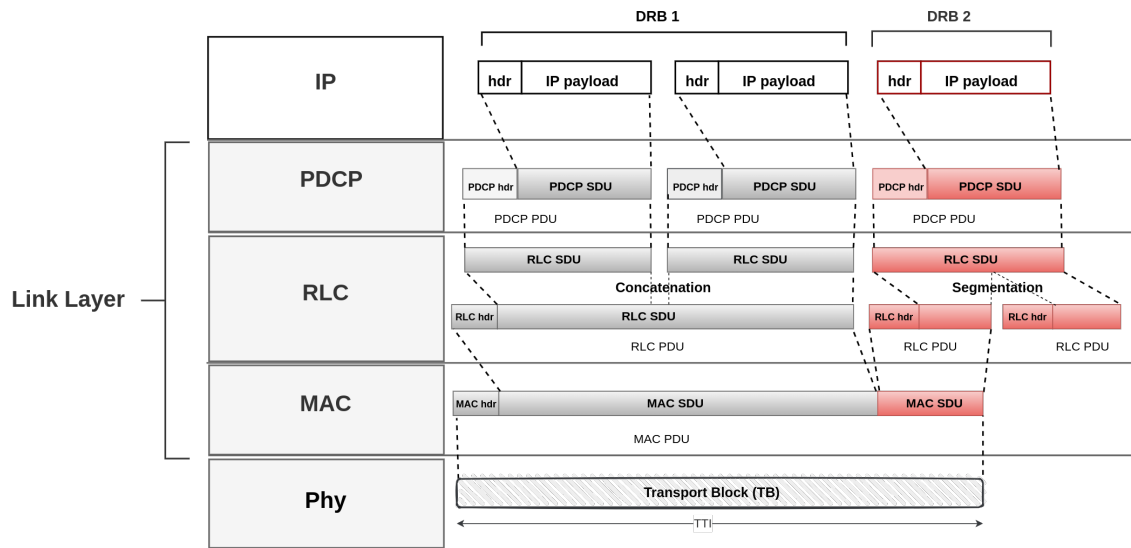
DRB 1

DRB 2

IP

hdr IP payload

hdr IP payload

hdr IP payload

Link Layer

PDCP

PDCP hdr PDCP SDU

PDCP hdr PDCP SDU

PDCP hdr PDCP SDU

PDCP PDU

PDCP PDU

PDCP PDU

RLC

RLC SDU

RLC SDU

RLC SDU

Concatenation

Segmentation

RLC hdr RLC SDU

RLC hdr

RLC hdr

RLC PDU

RLC PDU

RLC PDU

MAC

MAC hdr MAC SDU

MAC SDU

MAC PDU

Phy

Transport Block (TB)

TTI